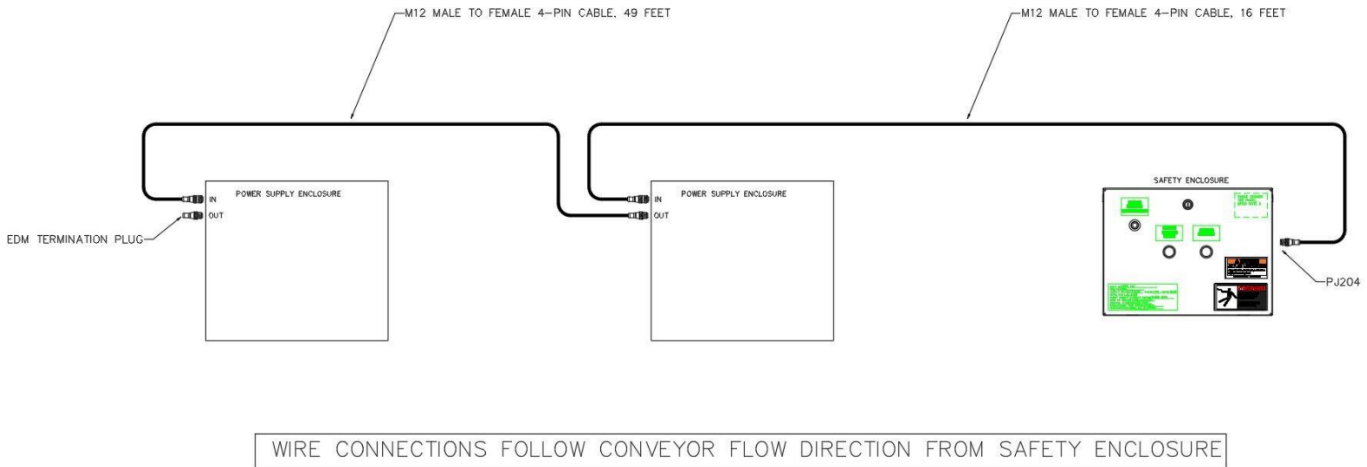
M12 MALE TO FEMALE 4-PIN CABLE, 49 FEET

M12 MALE TO FEMALE 4-PIN CABLE, 16 FEET

POWER SUPPLY ENCLOSURE

IN

OUT

EDM TERMINATION PLUG

POWER SUPPLY ENCLOSURE

IN

OUT

SAFETY ENCLOSURE

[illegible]

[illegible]

PJ204

WIRE CONNECTIONS FOLLOW CONVEYOR FLOW DIRECTION FROM SAFETY ENCLOSURE